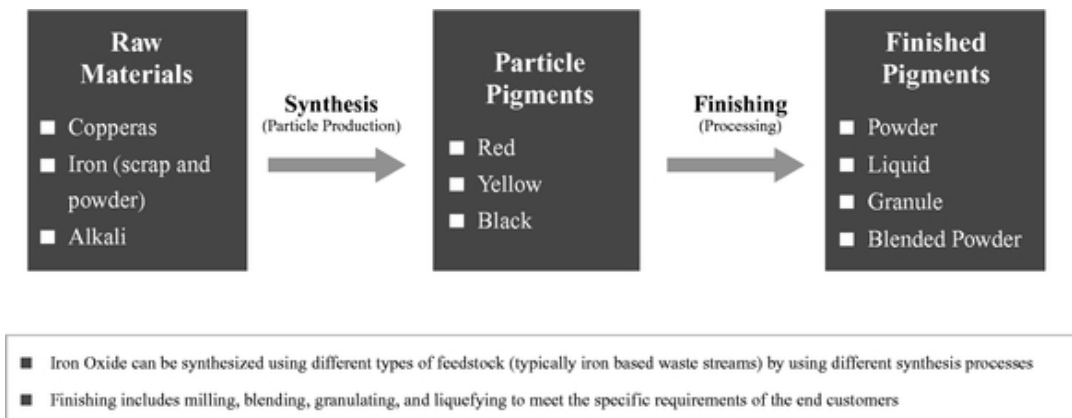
Raw Materials

- Copperas
- Iron (scrap and powder)
- Alkali

Synthesis
(Particle Production)

Particle Pigments

- Red
- Yellow
- Black

Finishing
(Processing)

Finished Pigments

- Powder
- Liquid
- Granule
- Blended Powder

- Iron Oxide can be synthesized using different types of feedstock (typically iron based waste streams) by using different synthesis processes
- Finishing includes milling, blending, granulating, and liquefying to meet the specific requirements of the end customers